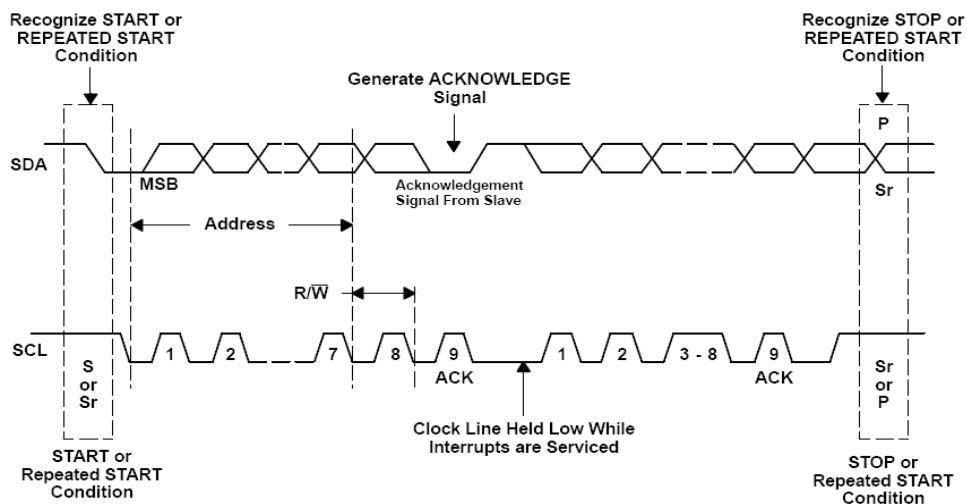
Recognize START or REPEATED START Condition

Generate ACKNOWLEDGE Signal

Recognize STOP or REPEATED START Condition

P

SDA

MSB

Acknowledgement Signal From Slave

Sr

Address

R/$\overline{W}$

SCL

S or Sr

1

2

7

8

9

ACK

1

2

3 - 8

9

ACK

Sr or P

Clock Line Held Low While Interrupts are Serviced

START or Repeated START Condition

STOP or Repeated START Condition